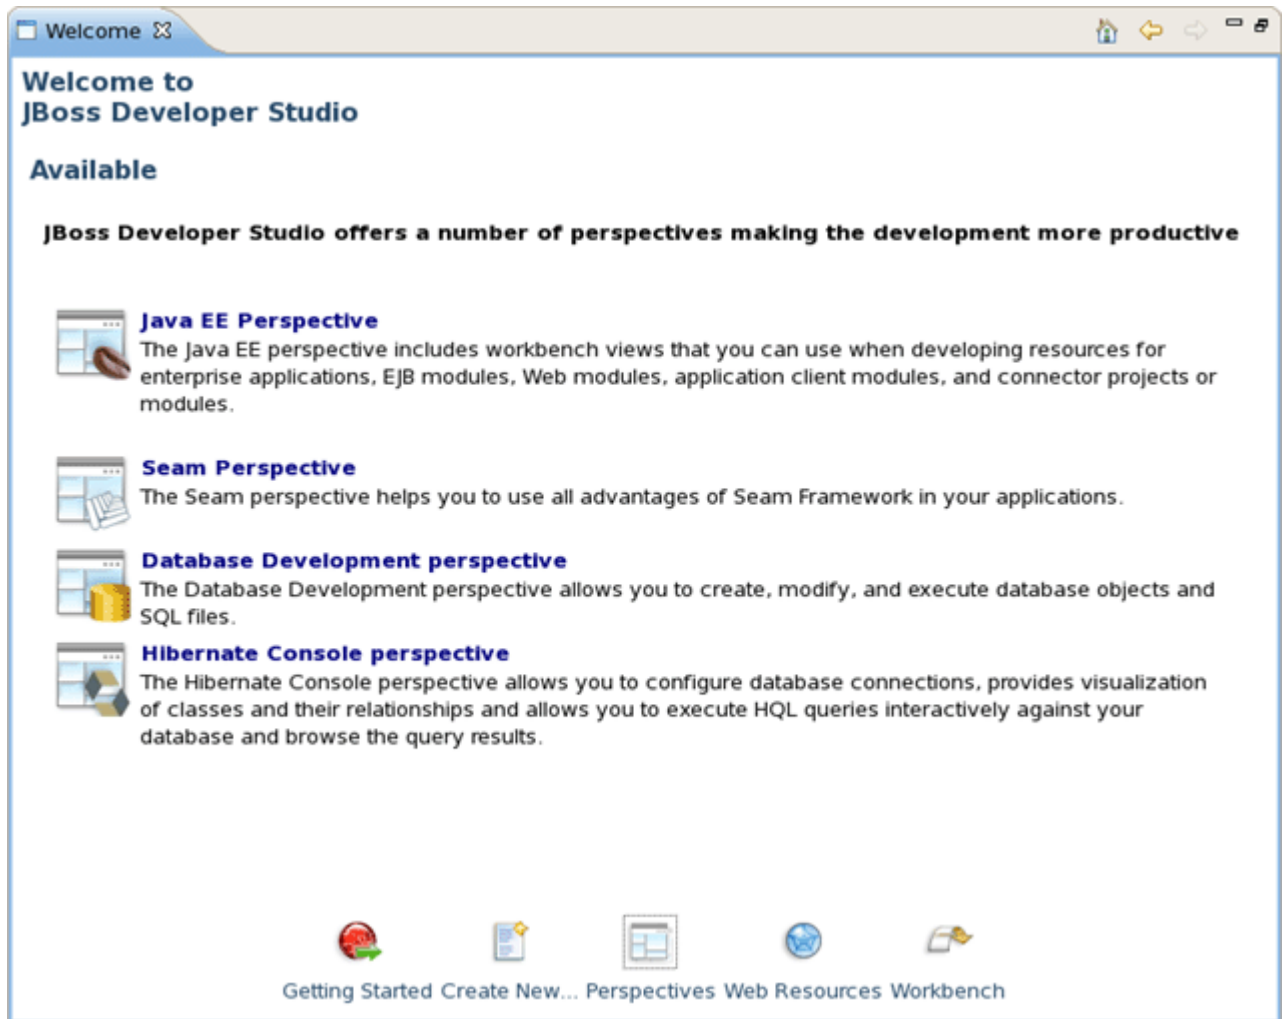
Welcome

Welcome to
JBoss Developer Studio

Available

JBoss Developer Studio offers a number of perspectives making the development more productive

Java EE Perspective
The Java EE perspective includes workbench views that you can use when developing resources for enterprise applications, EJB modules, Web modules, application client modules, and connector projects or modules.

Seam Perspective
The Seam perspective helps you to use all advantages of Seam Framework in your applications.

Database Development perspective
The Database Development perspective allows you to create, modify, and execute database objects and SQL files.

Hibernate Console perspective
The Hibernate Console perspective allows you to configure database connections, provides visualization of classes and their relationships and allows you to execute HQL queries interactively against your database and browse the query results.

Getting Started Create New... Perspectives Web Resources Workbench